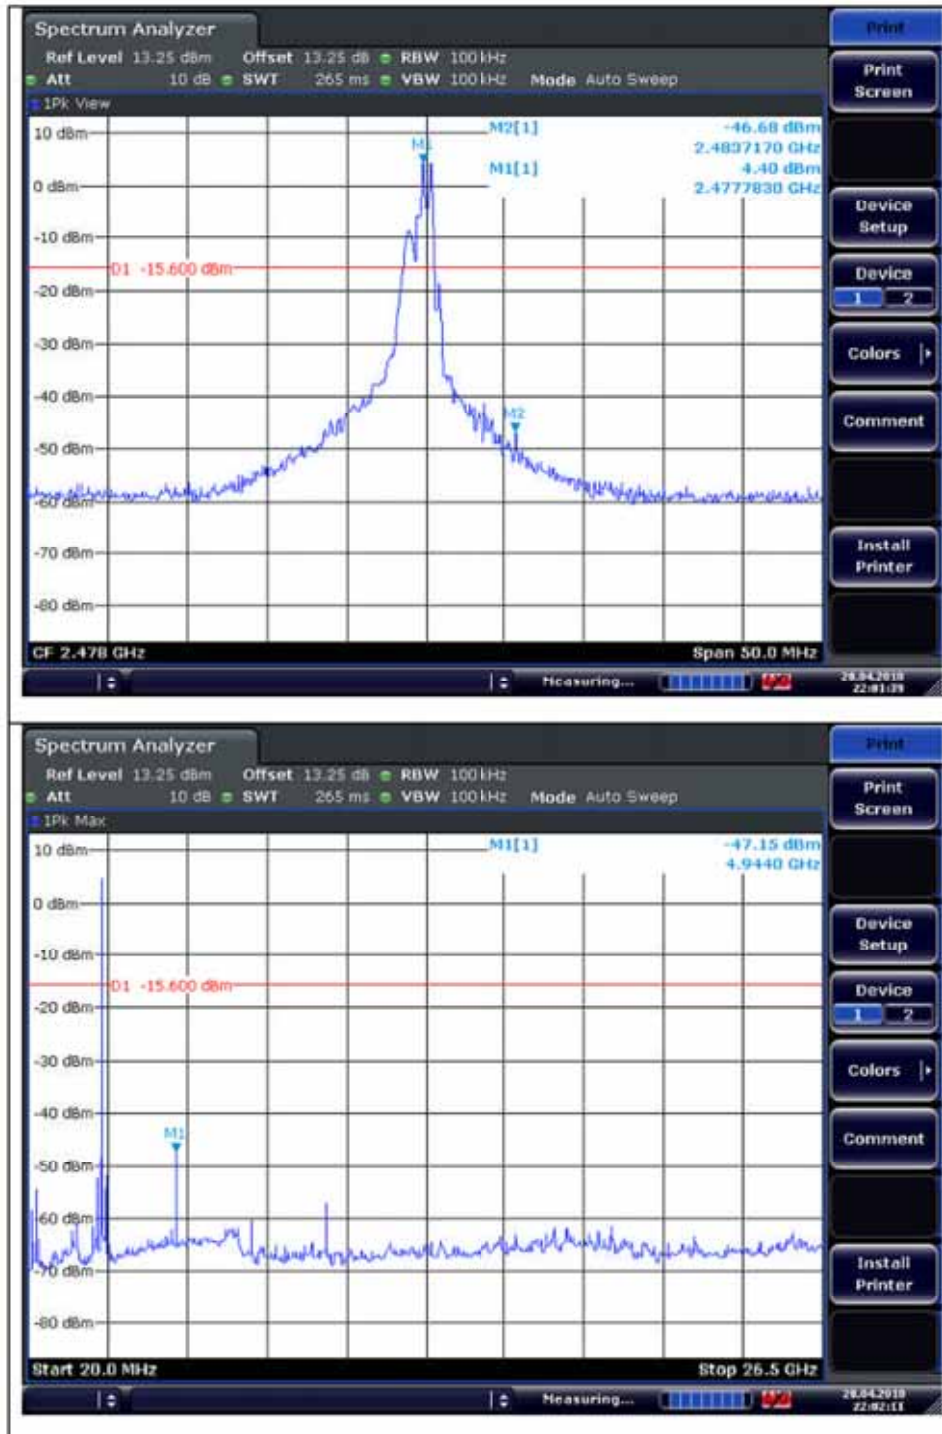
Spectrum Analyzer
Ref Level 13.25 dBm Offset 13.25 dB RBW 100 kHz
Att 10 dB SWT 265 ms VBW 100 kHz Mode Auto Sweep
1Pk View

M2[1] -46.68 dBm
2.4837170 GHz
M1[1] 4.40 dBm
2.4777830 GHz

10 dBm
0 dBm
-10 dBm
D1 -15.600 dBm
-20 dBm
-30 dBm
-40 dBm
-50 dBm
-60 dBm
-70 dBm
-80 dBm
M1
M2

CF 2.478 GHz Span 50.0 MHz
Measuring... 28.04.2018 22:01:39

Print
Print Screen
Device Setup
Device
1 2
Colors
Comment
Install Printer

Spectrum Analyzer
Ref Level 13.25 dBm Offset 13.25 dB RBW 100 kHz
Att 10 dB SWT 265 ms VBW 100 kHz Mode Auto Sweep
1Pk Max

M1[1] -47.15 dBm
4.9440 GHz

10 dBm
0 dBm
-10 dBm
D1 -15.600 dBm
-20 dBm
-30 dBm
-40 dBm
M1
-50 dBm
-60 dBm
-70 dBm
-80 dBm

Start 20.0 MHz Stop 26.5 GHz
Measuring... 28.04.2018 22:02:11

Print
Print Screen
Device Setup
Device
1 2
Colors
Comment
Install Printer